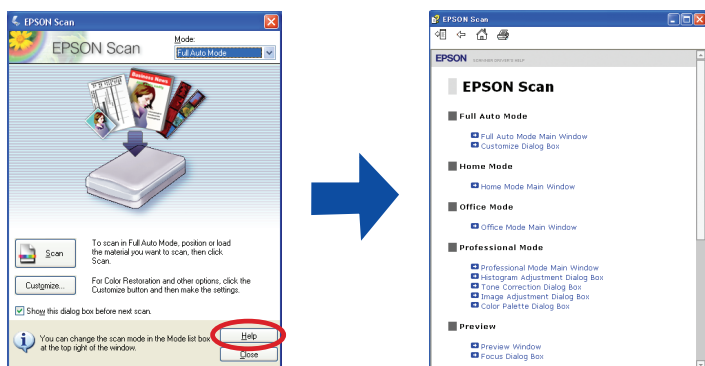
EPSON Scan

EPSON Scan

Mode:

Full Auto Mode

Business News

Scan

To scan in Full Auto Mode, position or load the material you want to scan, then click Scan.

Customize...

For Color Restoration and other options, click the Customize button and then make the settings.

Show this dialog box before next scan.

You can change the scan mode in the Mode list box at the top right of the window.

Help

Close

EPSON Scan

EPSON

EPSON Scan

Full Auto Mode

Full Auto Mode Main Window
Customize Dialog Box

Home Mode

Home Mode Main Window

Office Mode

Office Mode Main Window

Professional Mode

Professional Mode Main Window
Histogram Adjustment Dialog Box
Tone Correction Dialog Box
Image Adjustment Dialog Box
Color Palette Dialog Box

Preview

Preview Window
Focus Dialog Box